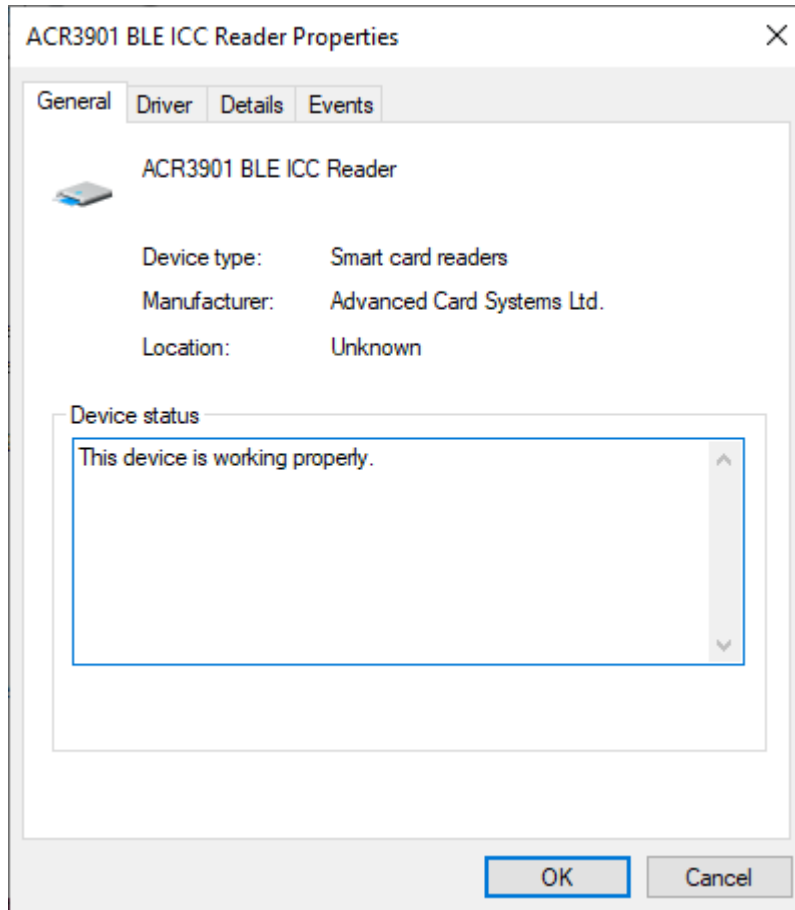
ACR3901 BLE ICC Reader Properties

×

General | Driver | Details | Events

ACR3901 BLE ICC Reader

Device type: Smart card readers

Manufacturer: Advanced Card Systems Ltd.

Location: Unknown

Device status

This device is working properly.

OK | Cancel